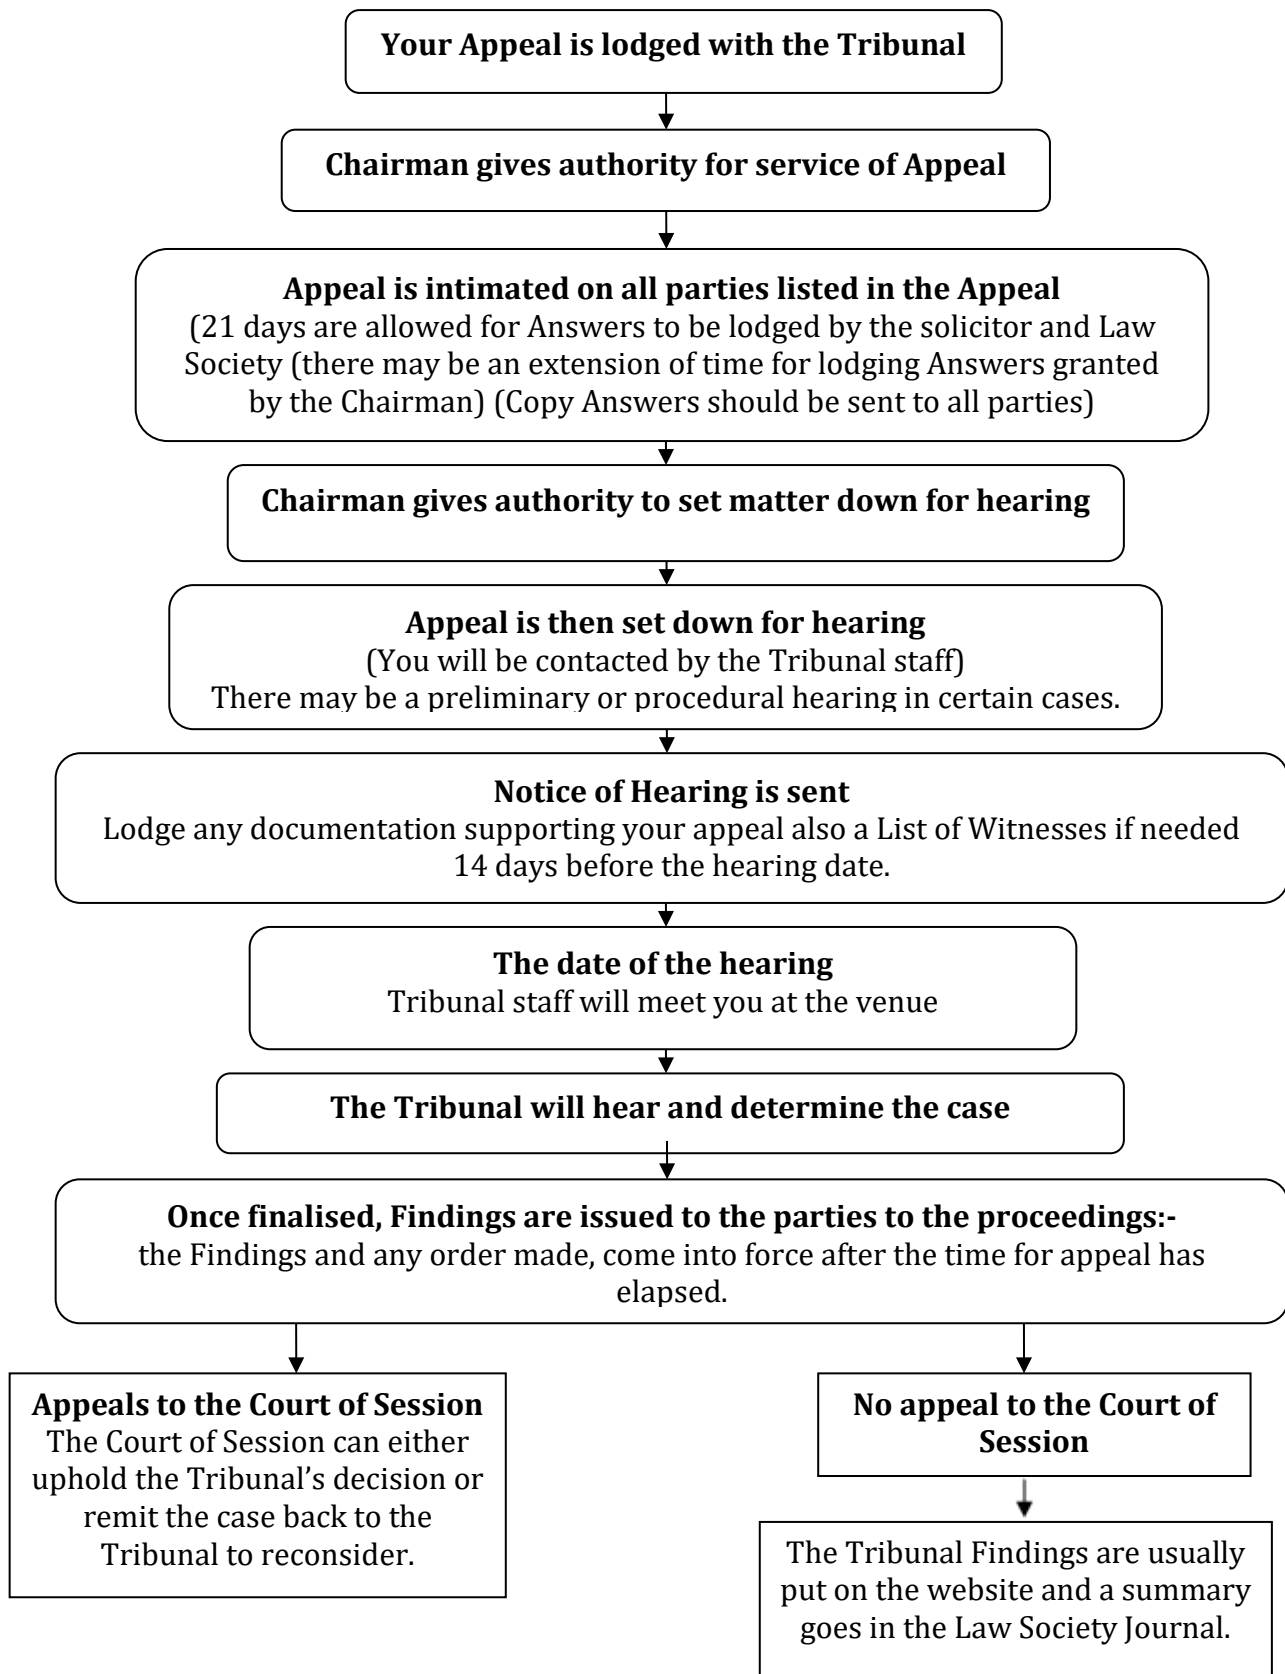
Your Appeal is lodged with the Tribunal

Chairman gives authority for service of Appeal

Appeal is intimated on all parties listed in the Appeal
(21 days are allowed for Answers to be lodged by the solicitor and Law Society (there may be an extension of time for lodging Answers granted by the Chairman) (Copy Answers should be sent to all parties)

Chairman gives authority to set matter down for hearing

Appeal is then set down for hearing
(You will be contacted by the Tribunal staff)
There may be a preliminary or procedural hearing in certain cases.

Notice of Hearing is sent
Lodge any documentation supporting your appeal also a List of Witnesses if needed 14 days before the hearing date.

The date of the hearing
Tribunal staff will meet you at the venue

The Tribunal will hear and determine the case

Once finalised, Findings are issued to the parties to the proceedings:-
the Findings and any order made, come into force after the time for appeal has elapsed.

Appeals to the Court of Session
The Court of Session can either uphold the Tribunal's decision or remit the case back to the Tribunal to reconsider.

No appeal to the Court of Session

The Tribunal Findings are usually put on the website and a summary goes in the Law Society Journal.